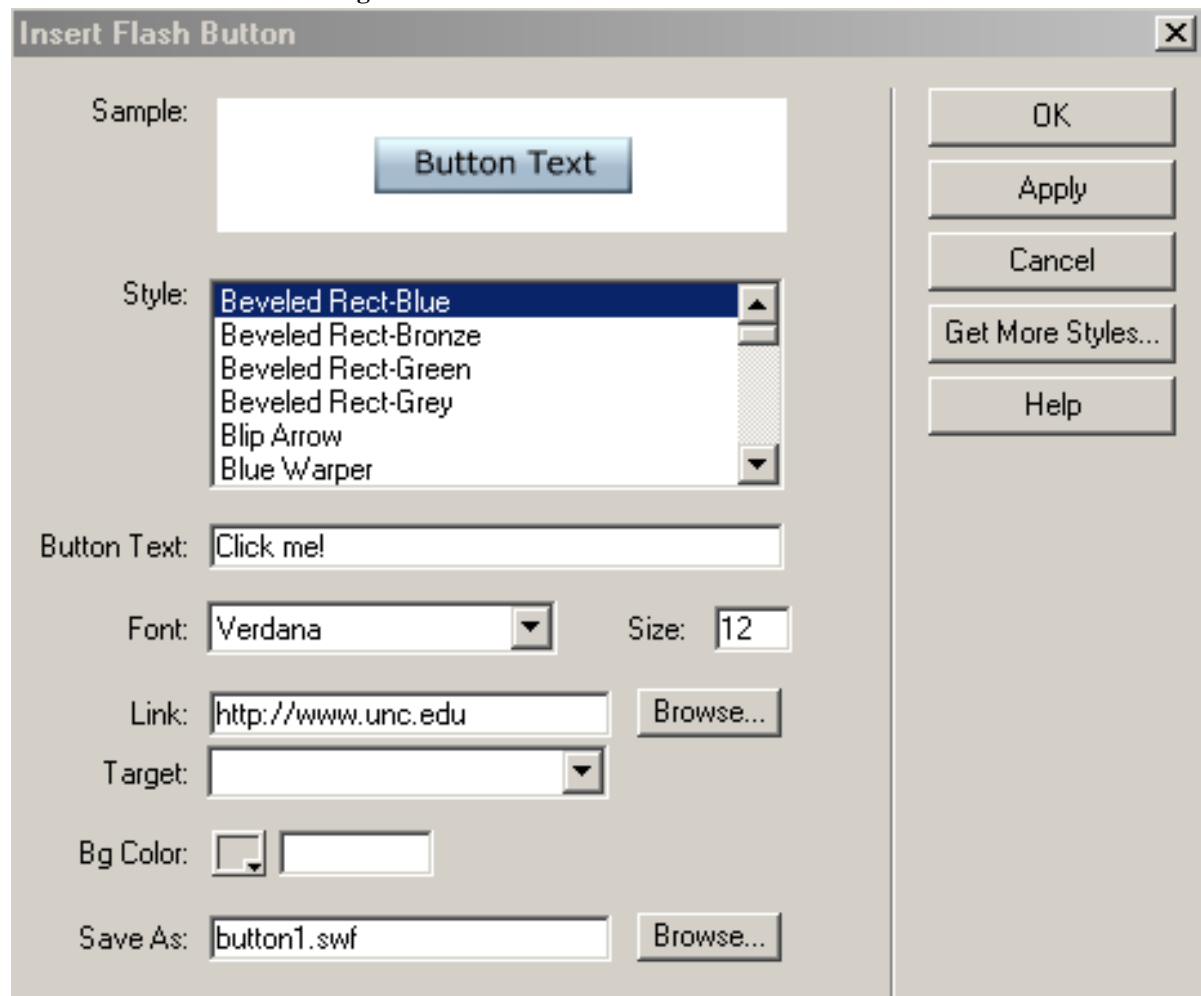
Insert Flash Button

Sample:

Button Text

Style:
Beveled Rect-Blue
Beveled Rect-Bronze
Beveled Rect-Green
Beveled Rect-Grey
Blip Arrow
Blue Warper

Button Text: Click me!

Font: Verdana

Size: 12

Link: http://www.unc.edu

Browse...

Target:

Bg Color:

Save As: button1.swf

Browse...

OK

Apply

Cancel

Get More Styles...

Help